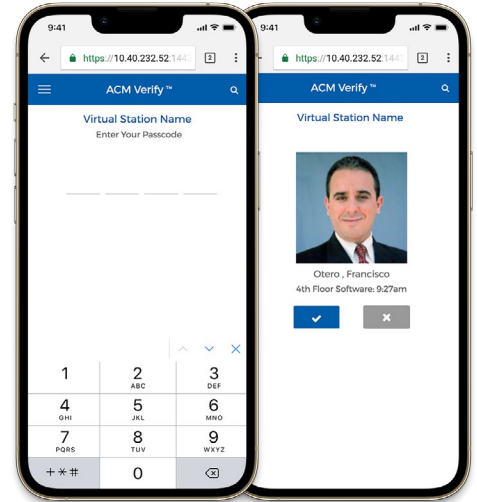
9:41

https://10.40.232.52:144

2

ACM Verify ™

Virtual Station Name

Enter Your Passcode

1

2 ABC

3 DEF

4 GHI

5 JKL

6 MNO

7 PQRS

8 TUV

9 WXYZ

+ * #

0

9:41

https://10.40.232.52:144

2

ACM Verify ™

Virtual Station Name

Otero , Francisco

4th Floor Software: 9:27am